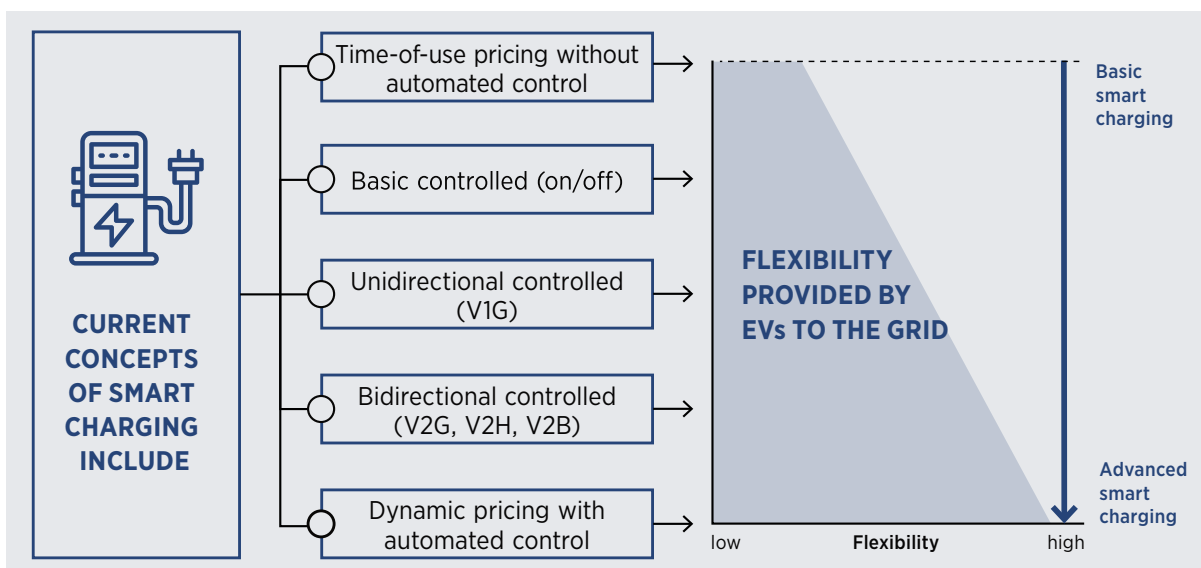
CURRENT CONCEPTS OF SMART CHARGING INCLUDE

Time-of-use pricing without automated control

Basic controlled (on/off)

Unidirectional controlled (V1G)

Bidirectional controlled (V2G, V2H, V2B)

Dynamic pricing with automated control

FLEXIBILITY PROVIDED BY EVs TO THE GRID

Basic smart charging

Advanced smart charging

low

Flexibility

high